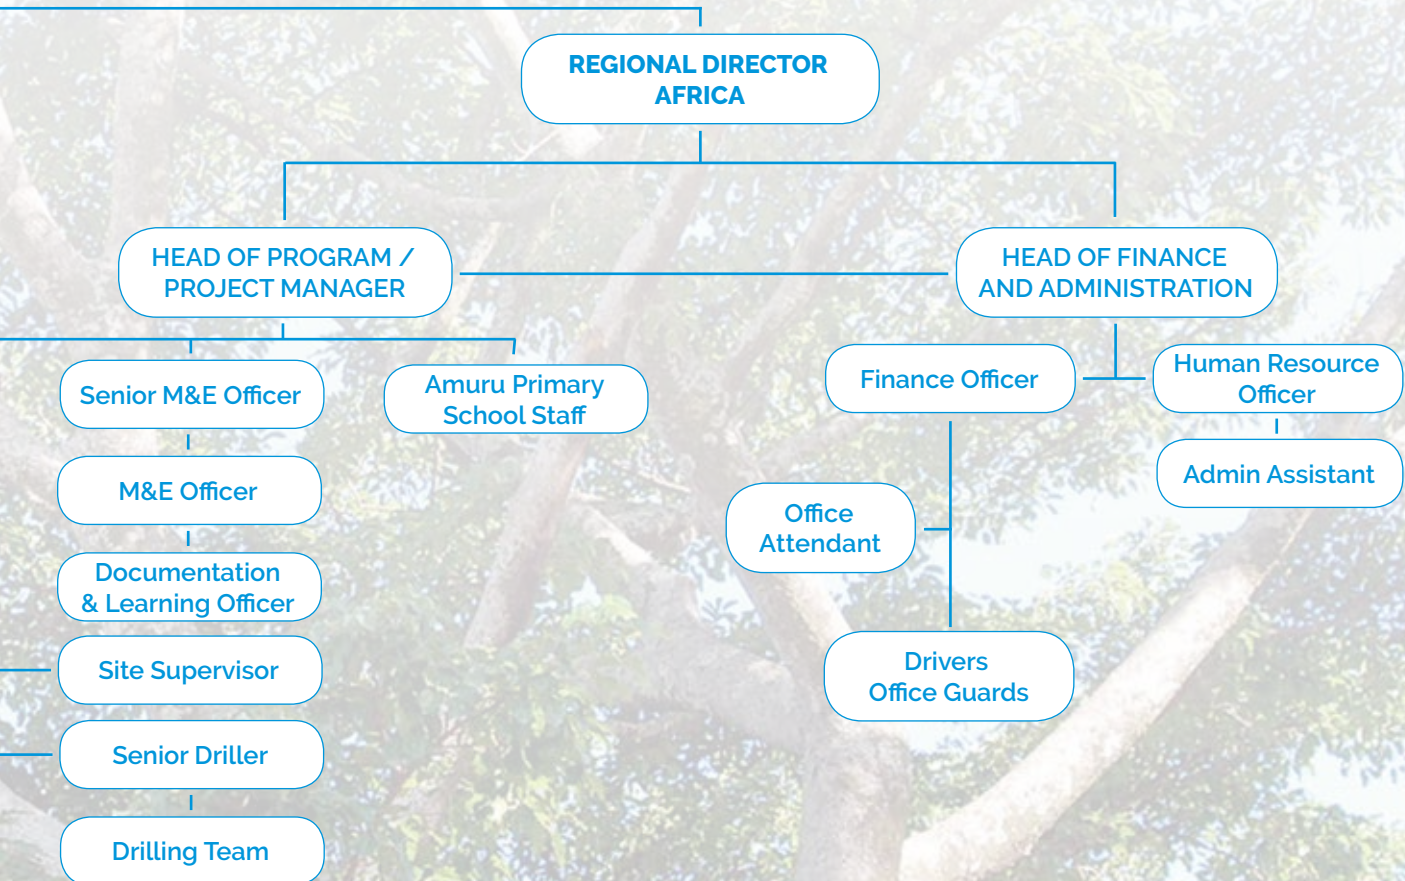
REGIONAL DIRECTOR AFRICA

HEAD OF PROGRAM / PROJECT MANAGER

HEAD OF FINANCE AND ADMINISTRATION

Senior M&E Officer

Amuru Primary School Staff

M&E Officer

Documentation & Learning Officer

Site Supervisor

Senior Driller

Drilling Team

Finance Officer

Human Resource Officer

Admin Assistant

Office Attendant

Drivers Office Guards